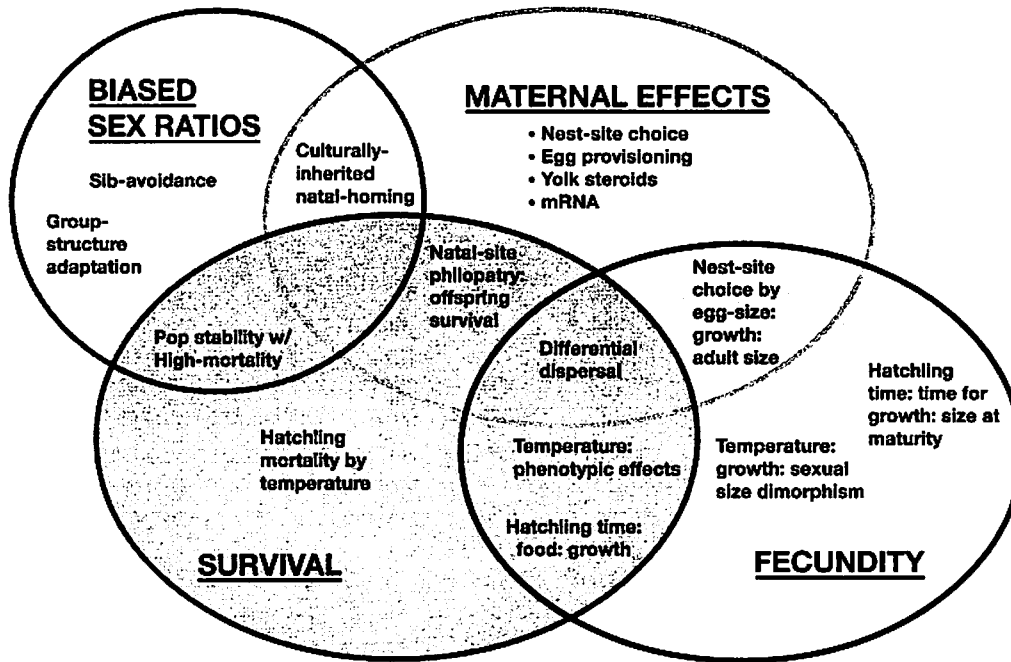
BIASED SEX RATIOS

Sib-avoidance

Group-structure adaptation

Culturally-inherited natal-homing

MATERNAL EFFECTS

• Nest-site choice
• Egg provisioning
• Yolk steroids
• mRNA

Natal-site philopatry: offspring survival

Nest-site choice by egg-size: growth: adult size

Pop stability w/ High-mortality

Differential dispersal

Hatchling time: time for growth: size at maturity

Hatchling mortality by temperature

Temperature: phenotypic effects

Temperature: growth: sexual size dimorphism

Hatchling time: food: growth

SURVIVAL

FECUNDITY